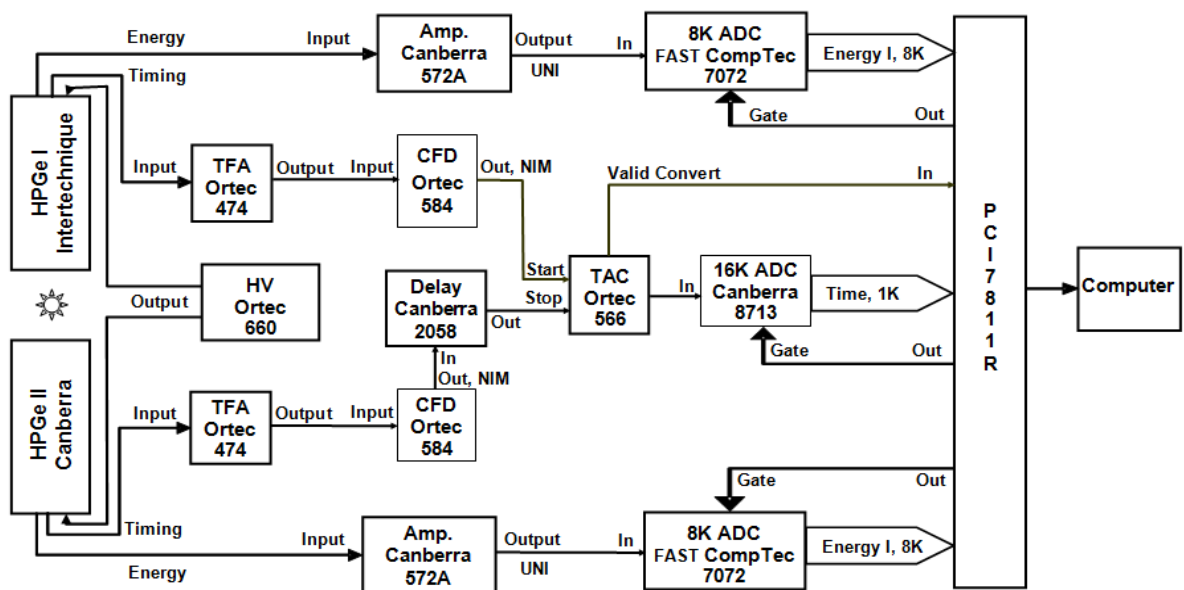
Energy
Input
Amp. Canberra 572A
Output
UNI
In
8K ADC FAST CompTec 7072
Energy I, 8K
Timing
Gate
Out
HPGe I Intertechnique
Input
TFA Ortec 474
Output
Input
CFD Ortec 584
Out, NIM
Valid Convert
In
P C I 7 8 1 1 R
HV Ortec 660
Output
Delay Canberra 2058
Start
Stop
Out
TAC Ortec 566
In
16K ADC Canberra 8713
Time, 1K
Computer
Gate
Out
In
Out, NIM
HPGe II Canberra
Input
TFA Ortec 474
Output
Input
CFD Ortec 584
Gate
Out
Timing
Input
Amp. Canberra 572A
Output
UNI
In
8K ADC FAST CompTec 7072
Energy I, 8K
Energy